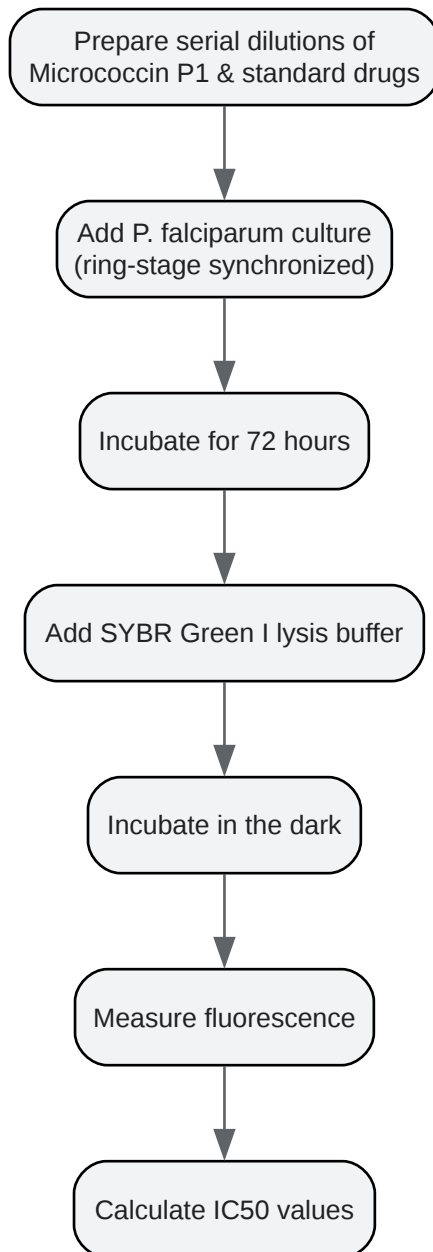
Prepare serial dilutions of Micrococcin P1 & standard drugs

Add P. falciparum culture (ring-stage synchronized)

Incubate for 72 hours

Add SYBR Green I lysis buffer

Incubate in the dark

Measure fluorescence

Calculate IC50 values